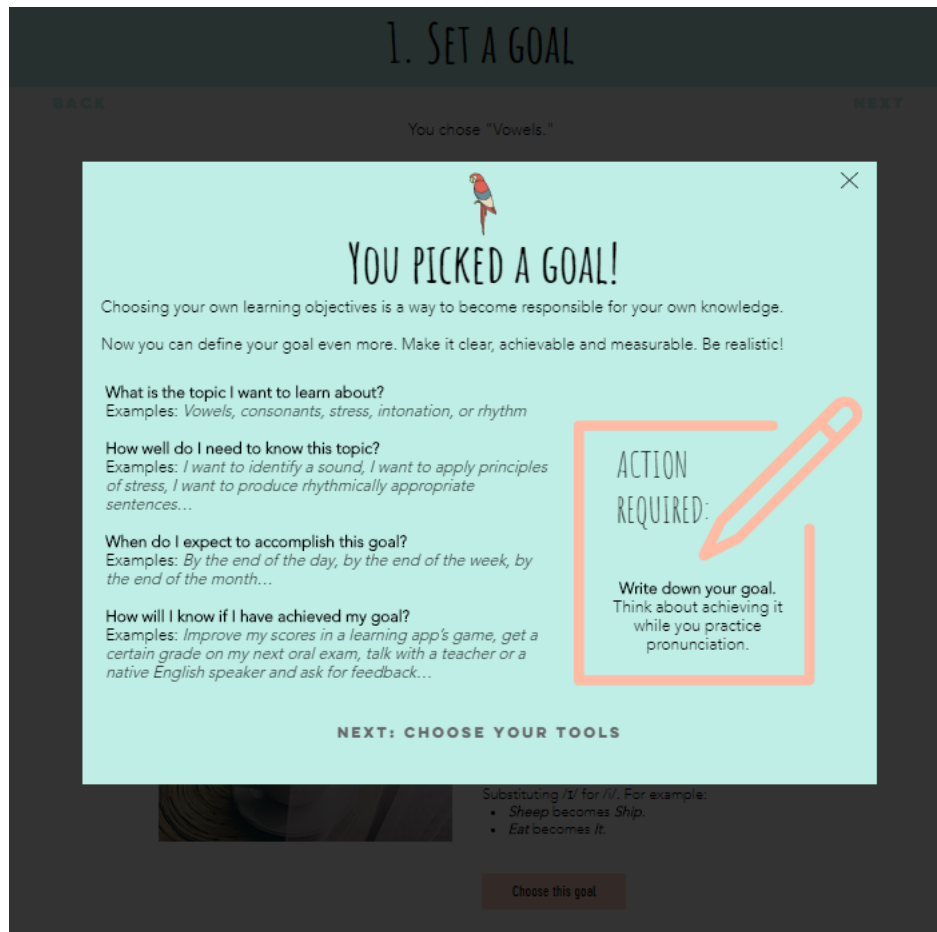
1. SET A GOAL

BACK

NEXT

You chose "Vowels."

YOU PICKED A GOAL!

Choosing your own learning objectives is a way to become responsible for your own knowledge.

Now you can define your goal even more. Make it clear, achievable and measurable. Be realistic!

What is the topic I want to learn about?
Examples: *Vowels, consonants, stress, intonation, or rhythm*

How well do I need to know this topic?
Examples: *I want to identify a sound, I want to apply principles of stress, I want to produce rhythmically appropriate sentences…*

When do I expect to accomplish this goal?
Examples: *By the end of the day, by the end of the week, by the end of the month…*

How will I know if I have achieved my goal?
Examples: *Improve my scores in a learning app's game, get a certain grade on my next oral exam, talk with a teacher or a native English speaker and ask for feedback…*

ACTION REQUIRED:

Write down your goal. Think about achieving it while you practice pronunciation.

NEXT: CHOOSE YOUR TOOLS

Substituting /ɪ/ for /i/. For example:
- *Sheep* becomes *Ship.*
- *Eat* becomes *It.*

Choose this goal